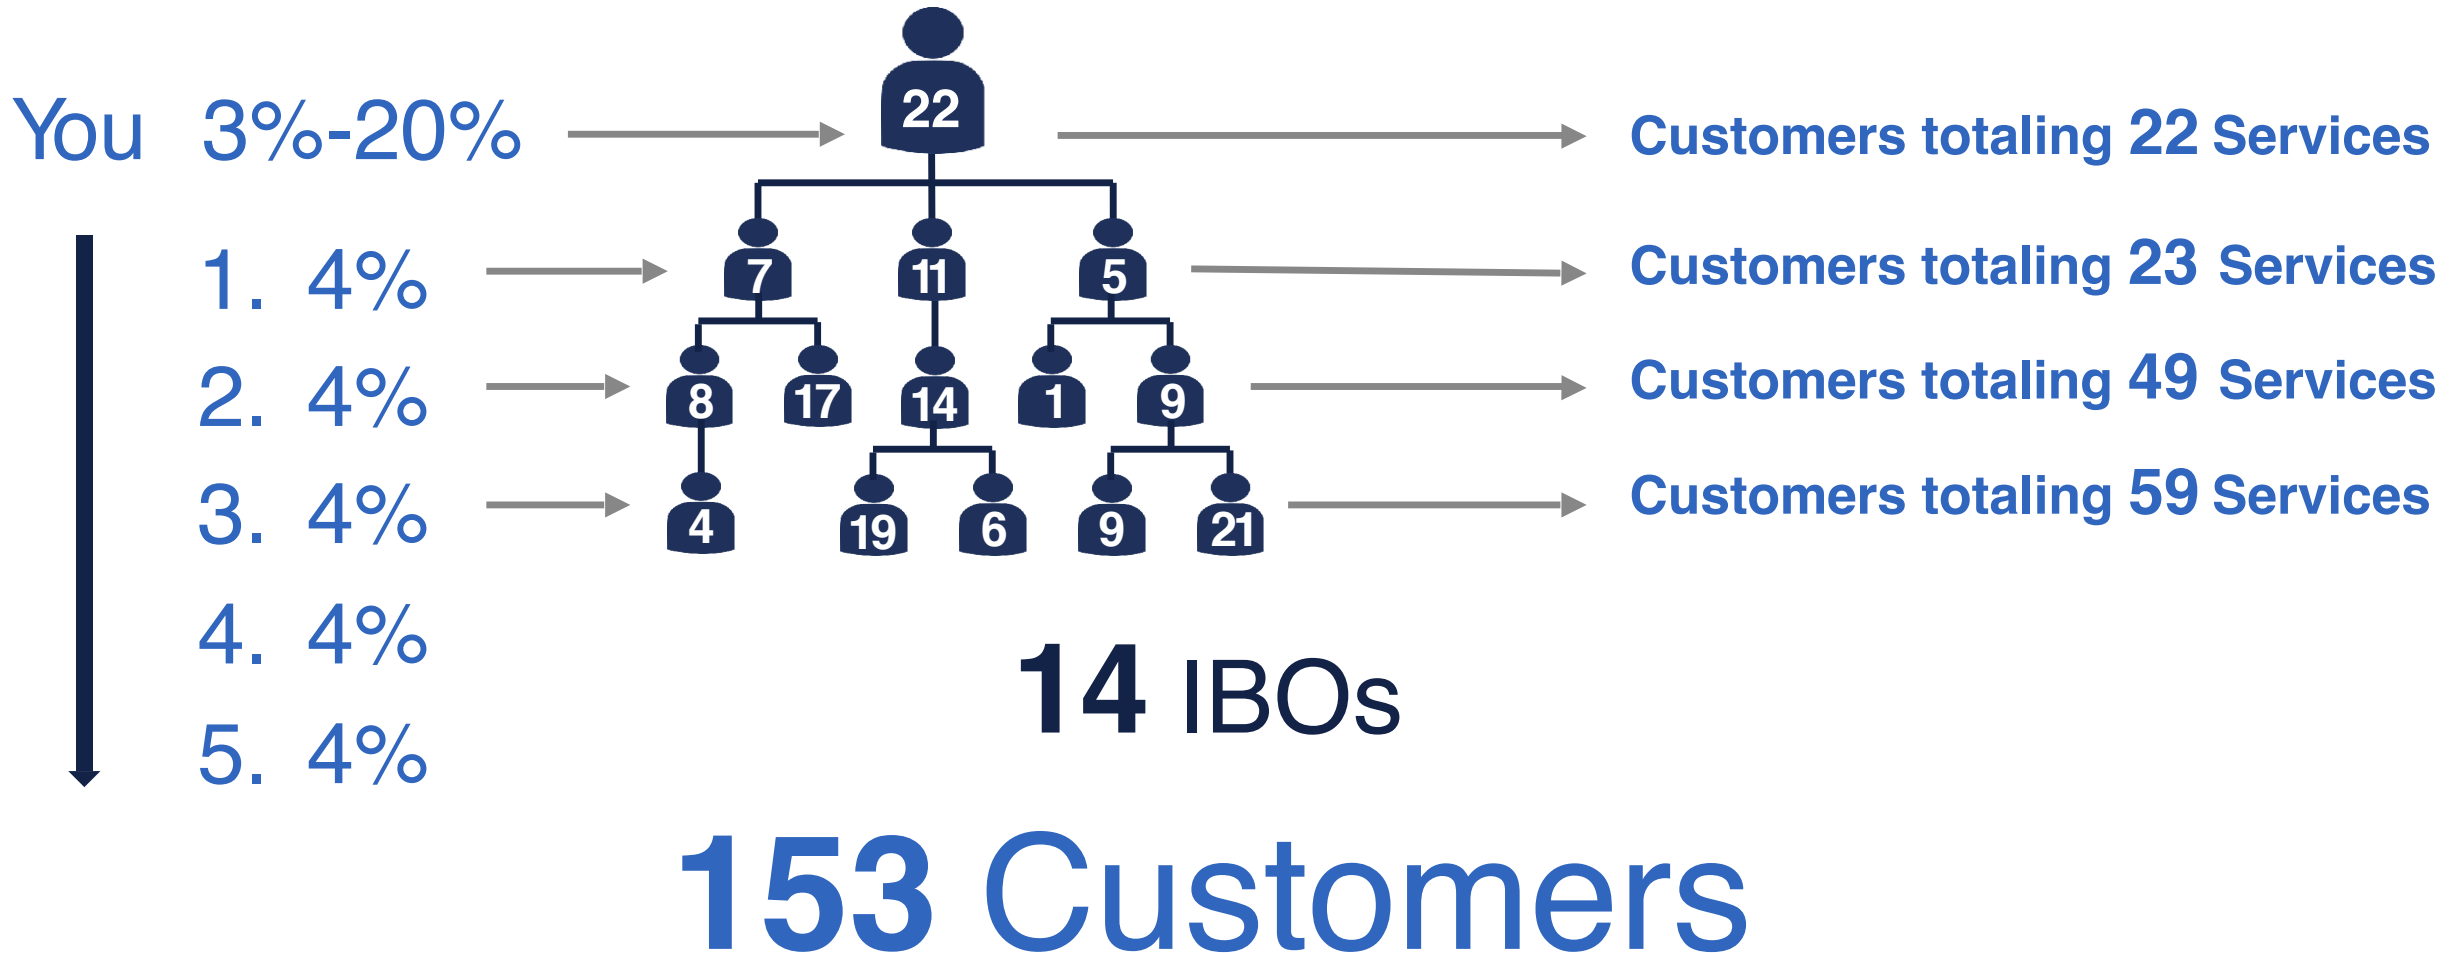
You 3%-20%

22

Customers totaling 22 Services

1. 4%

7 11 5

Customers totaling 23 Services

2. 4%

8 17 14 1 9

Customers totaling 49 Services

3. 4%

4 19 6 9 21

Customers totaling 59 Services

4. 4%

5. 4%

14 IBOs

153 Customers